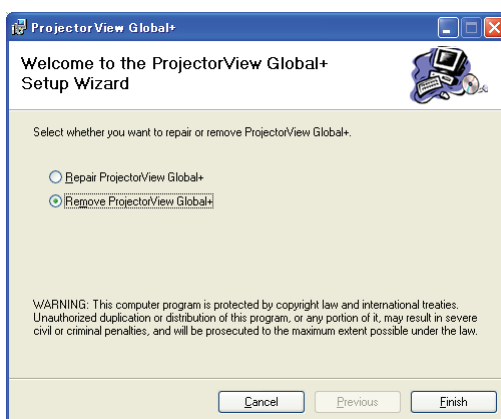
ProjectorView Global+

Welcome to the ProjectorView Global+ Setup Wizard

Select whether you want to repair or remove ProjectorView Global+.

Repair ProjectorView Global+

Remove ProjectorView Global+

WARNING: This computer program is protected by copyright law and international treaties. Unauthorized duplication or distribution of this program, or any portion of it, may result in severe civil or criminal penalties, and will be prosecuted to the maximum extent possible under the law.

Cancel

Previous

Finish